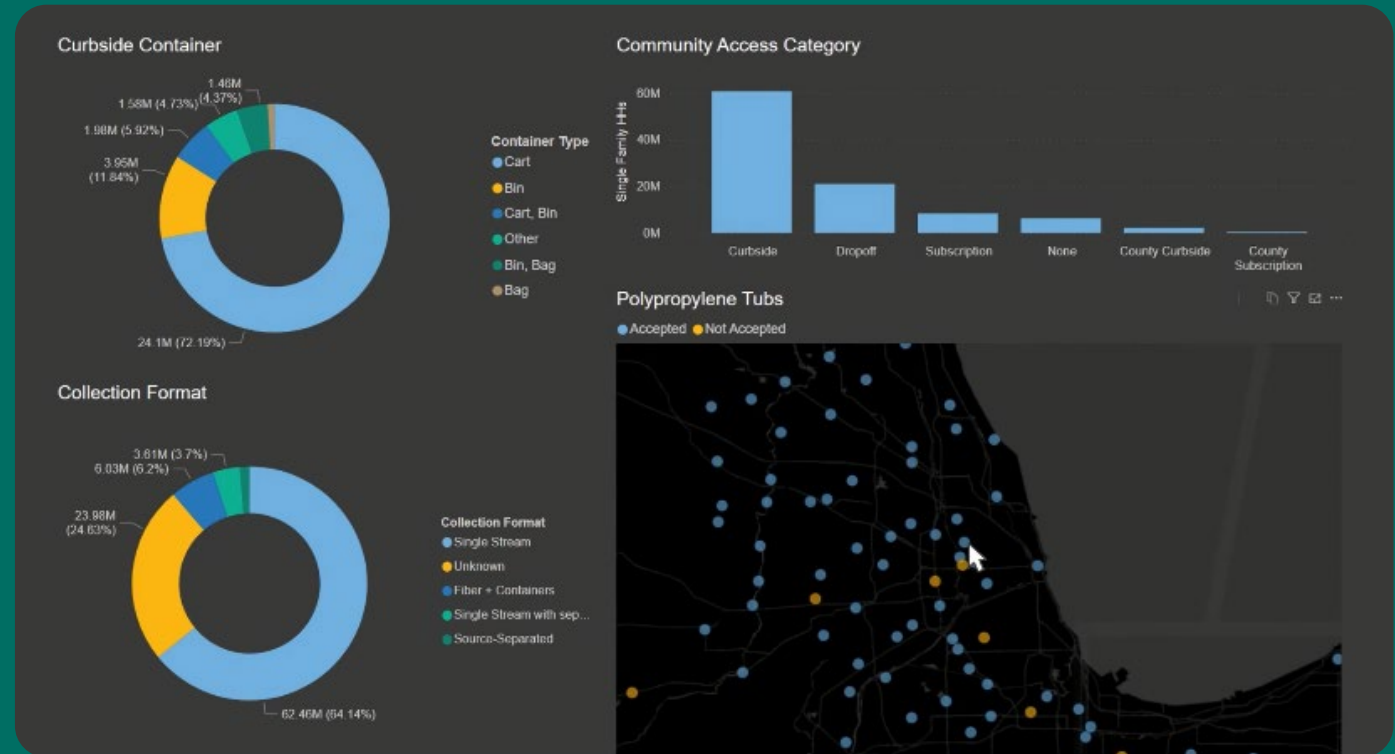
Curbside Container

1.46M (4.37%)
1.58M (4.73%)
1.98M (5.92%)
3.95M (11.84%)
24.1M (72.19%)

Container Type
Cart
Bin
Cart, Bin
Other
Bin, Bag
Bag

Community Access Category

Single Family HHs
60M
40M
20M
0M
Curbside
Dropoff
Subscription
None
County Curbside
County Subscription

Collection Format

3.61M (3.7%)
6.03M (6.2%)
23.98M (24.63%)
62.46M (64.14%)

Collection Format
Single Stream
Unknown
Fiber + Containers
Single Stream with sep...
Source-Separated

Polypropylene Tubs
Accepted
Not Accepted